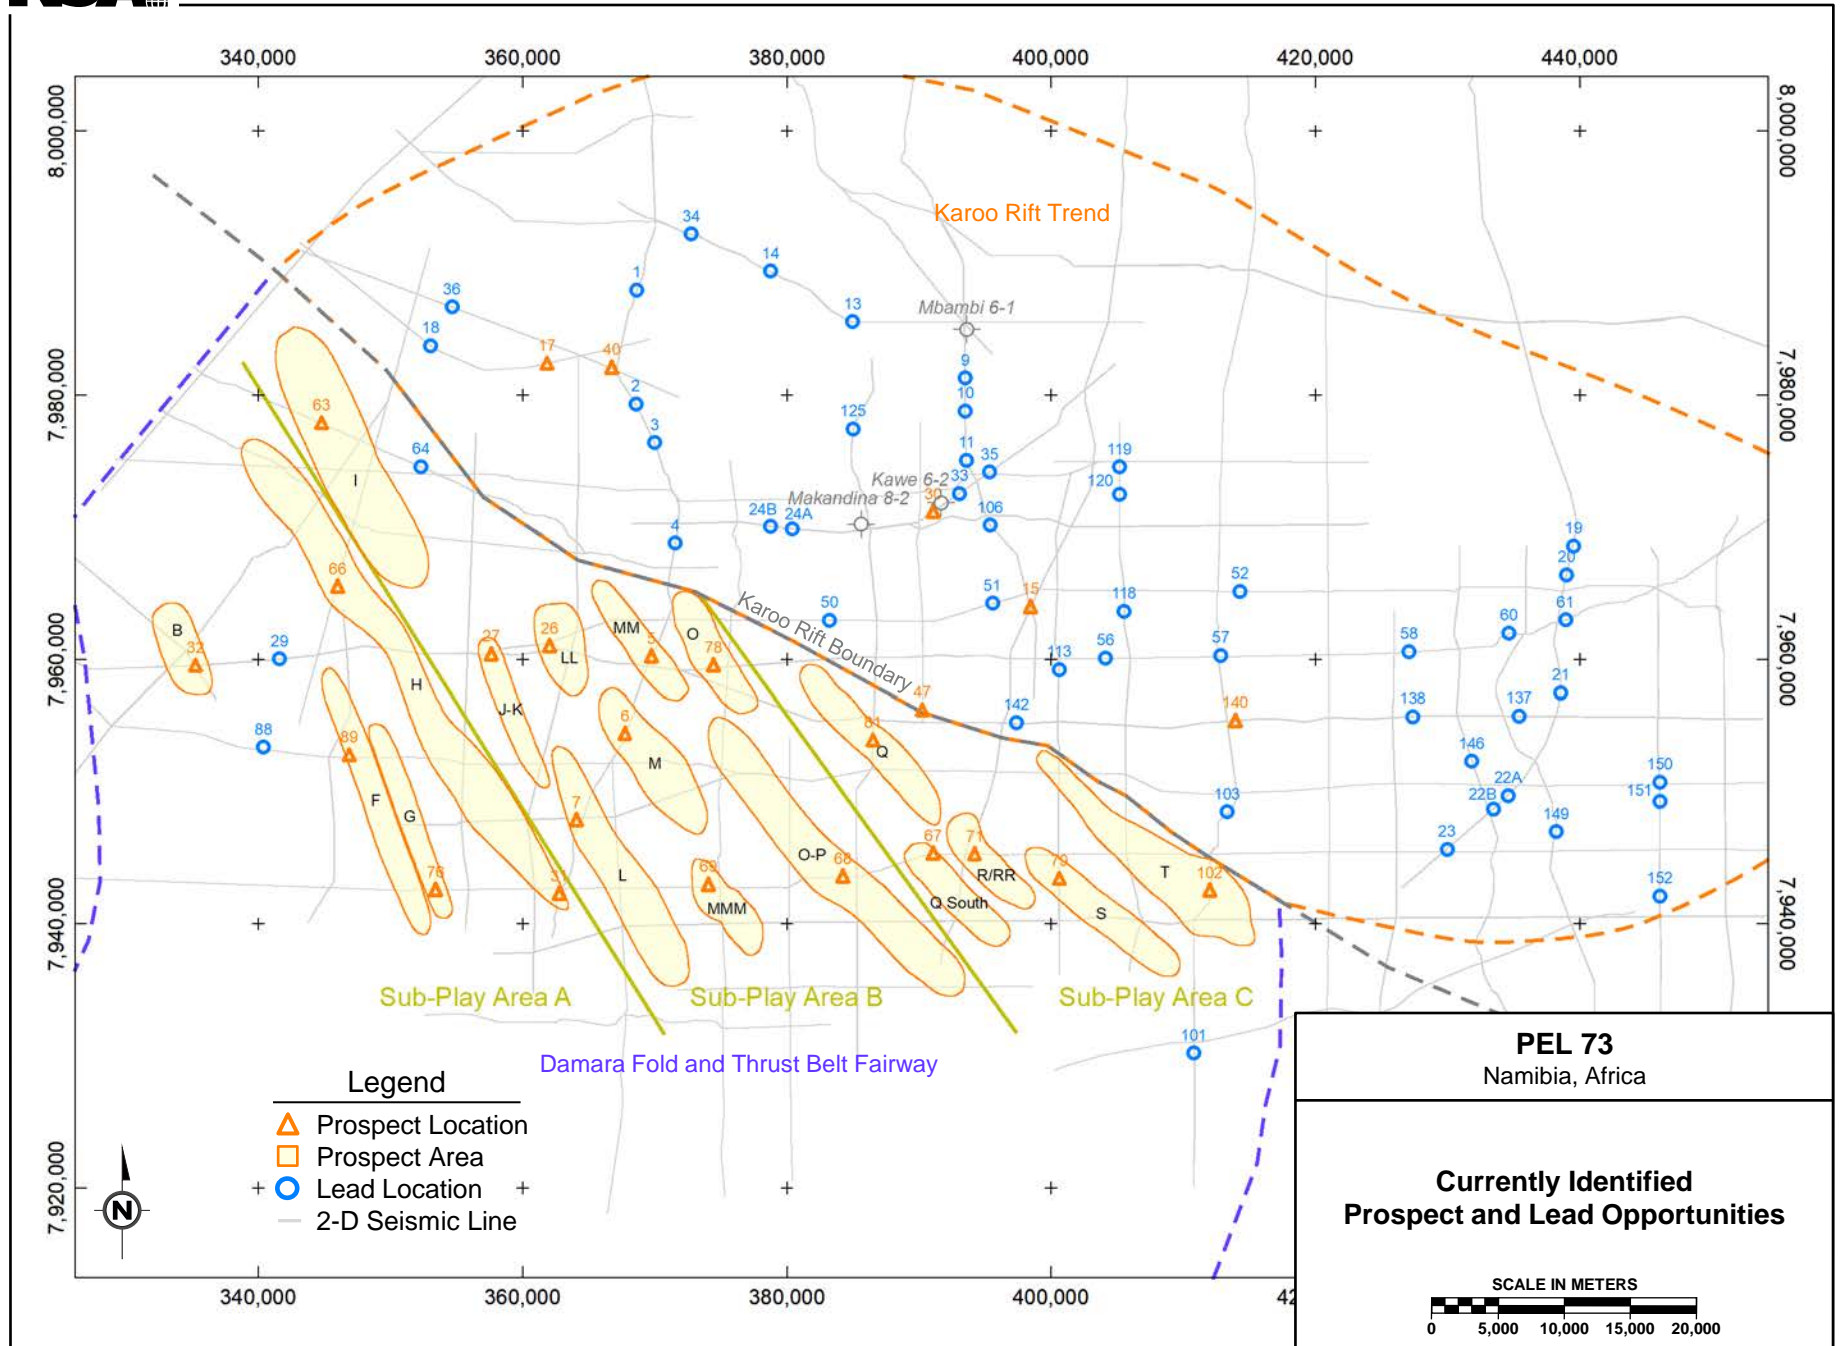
340,000 360,000 380,000 400,000 420,000 440,000

8,000,000
7,980,000
7,960,000
7,940,000
7,920,000

Karoo Rift Trend

34
14
1
36
13
Mbambi 6-1
18
17
40
9
2
10
63
125
3
11
35
64
119
Kawe 6-2
33
120
I
Makandina 8-2
30
24B
24A
106
4
19
20
66
51
15
52
61
118
50
60
B
MM
Karoo Rift Boundary
26
O
58
27
5
78
57
29
56
32
LL
113
H
47
21
J-K
137
138
81
142
140
88
6
89
Q
146
M
22A
150
22B
103
151
7
149
F
G
23
67
71
O-P
R/RR
68
69
T
102
79
76
31
L
S
Q South
152
MMM

Sub-Play Area A
Sub-Play Area B
Sub-Play Area C

101

Damara Fold and Thrust Belt Fairway

Legend
Prospect Location
Prospect Area
Lead Location
2-D Seismic Line

N

340,000 360,000 380,000 400,000 42

PEL 73
Namibia, Africa

Currently Identified
Prospect and Lead Opportunities

SCALE IN METERS
0 5,000 10,000 15,000 20,000